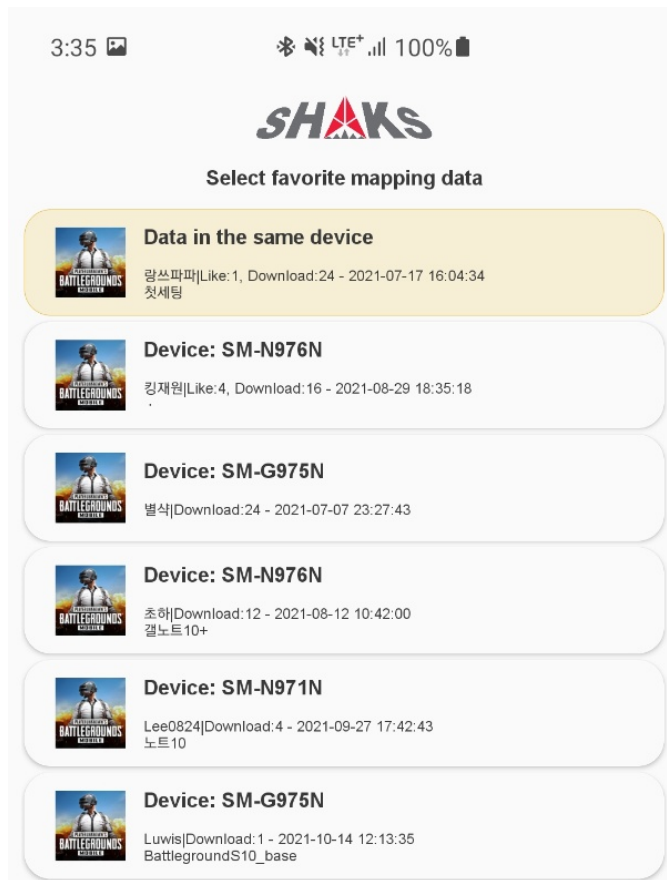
3:35 LTE+ 100%

SHAKS

Select favorite mapping data

BATTLEGROUNDS MOBILE
Data in the same device
랑쓰파파|Like:1, Download:24 - 2021-07-17 16:04:34
첫세팅

BATTLEGROUNDS MOBILE
Device: SM-N976N
킹재원|Like:4, Download:16 - 2021-08-29 18:35:18

BATTLEGROUNDS MOBILE
Device: SM-G975N
별삭|Download:24 - 2021-07-07 23:27:43

BATTLEGROUNDS MOBILE
Device: SM-N976N
초하|Download:12 - 2021-08-12 10:42:00
갤노트10+

BATTLEGROUNDS MOBILE
Device: SM-N971N
Lee0824|Download:4 - 2021-09-27 17:42:43
노트10

BATTLEGROUNDS MOBILE
Device: SM-G975N
Luwis|Download:1 - 2021-10-14 12:13:35
BattlegroundS10_base